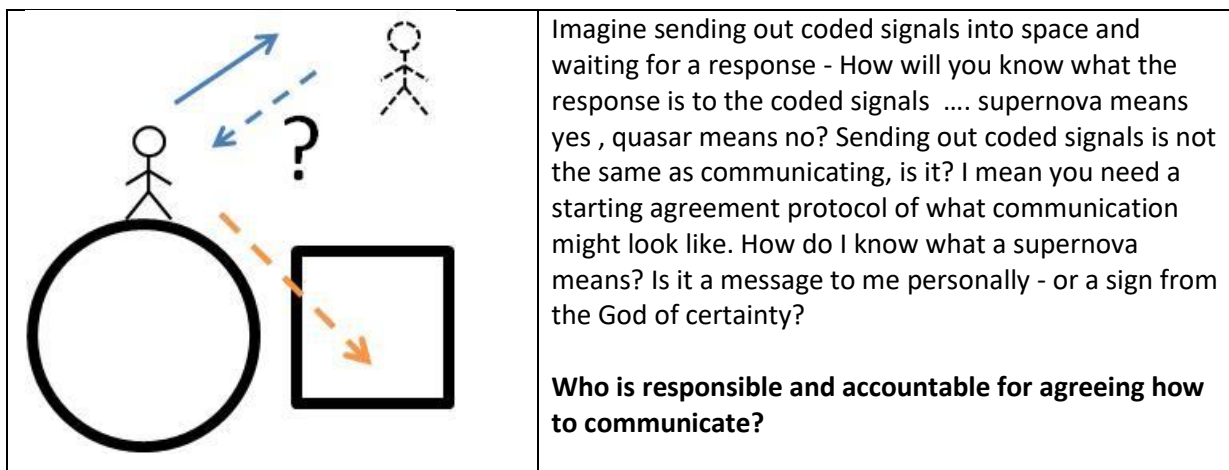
?

Imagine sending out coded signals into space and waiting for a response - How will you know what the response is to the coded signals …. supernova means yes , quasar means no? Sending out coded signals is not the same as communicating, is it? I mean you need a starting agreement protocol of what communication might look like. How do I know what a supernova means? Is it a message to me personally - or a sign from the God of certainty?

**Who is responsible and accountable for agreeing how to communicate?**